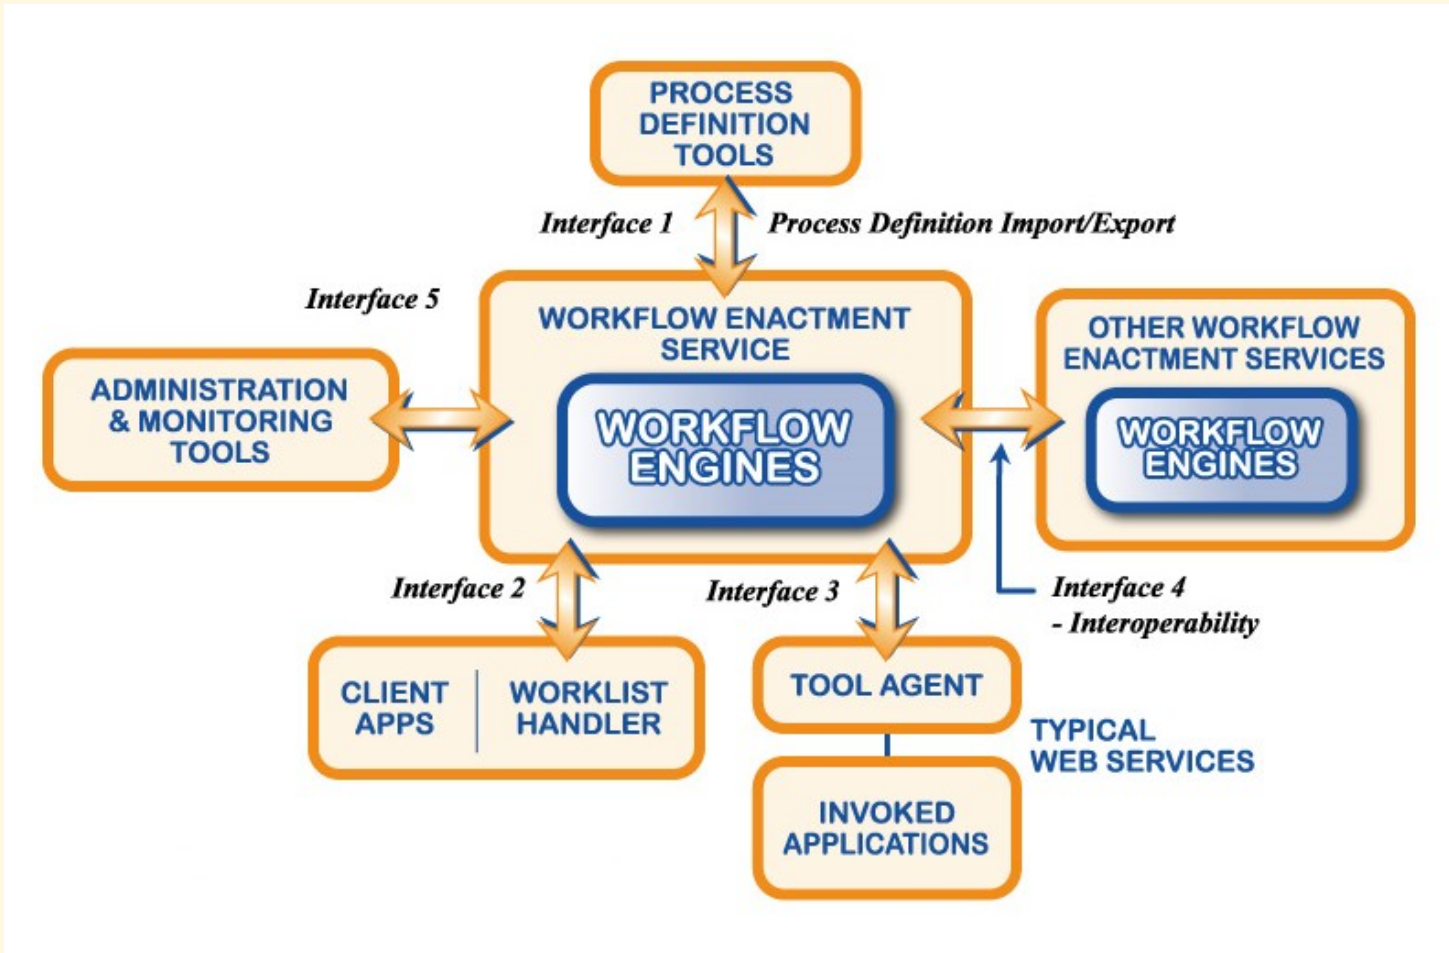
PROCESS DEFINITION TOOLS

Interface 1

Process Definition Import/Export

Interface 5

WORKFLOW ENACTMENT SERVICE

WORKFLOW ENGINES

OTHER WORKFLOW ENACTMENT SERVICES

WORKFLOW ENGINES

ADMINISTRATION & MONITORING TOOLS

Interface 2

Interface 3

Interface 4 - Interoperability

CLIENT APPS

WORKLIST HANDLER

TOOL AGENT

TYPICAL WEB SERVICES

INVOKED APPLICATIONS